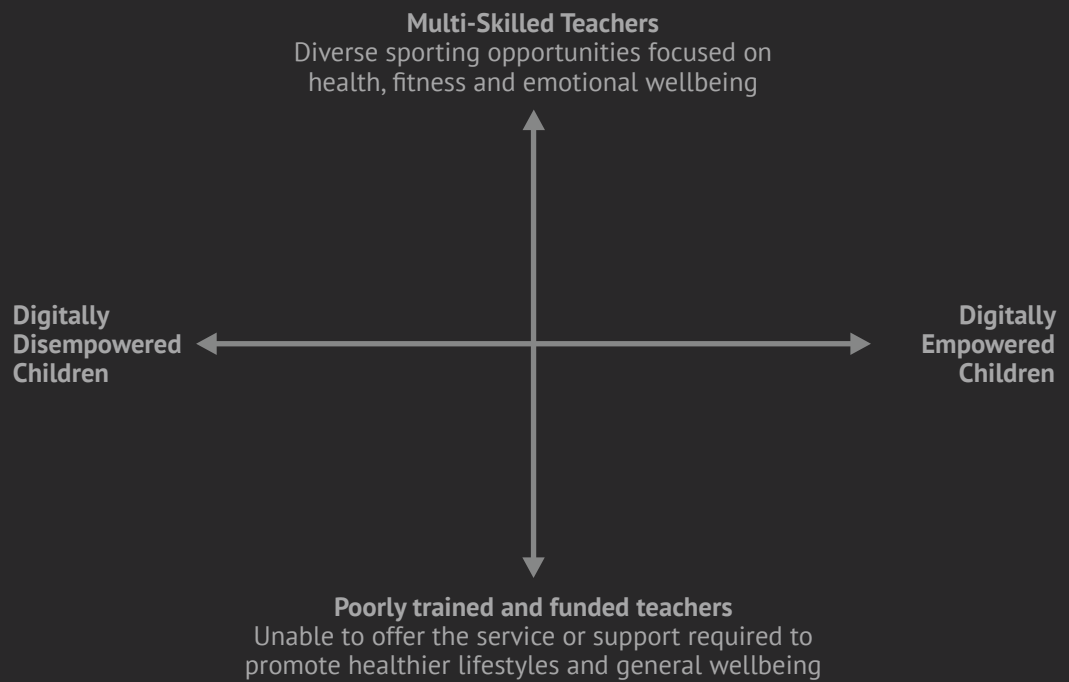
**Multi-Skilled Teachers**
Diverse sporting opportunities focused on health, fitness and emotional wellbeing

**Digitally Disempowered Children**

**Digitally Empowered Children**

**Poorly trained and funded teachers**
Unable to offer the service or support required to promote healthier lifestyles and general wellbeing